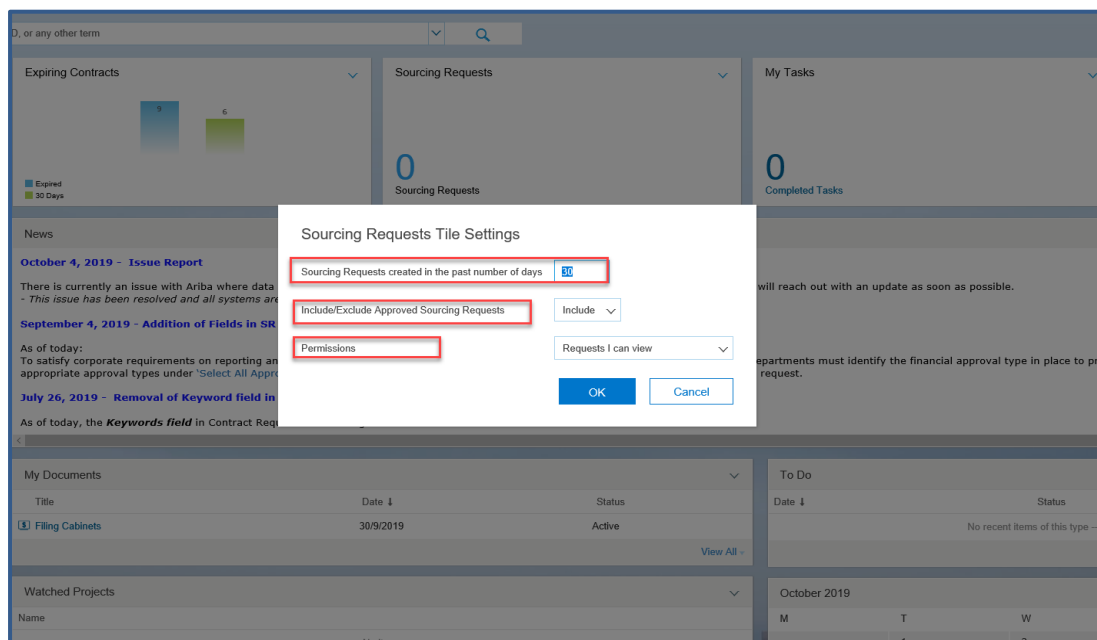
D, or any other term

Expiring Contracts

9

6

Expired
30 Days

Sourcing Requests

0
Sourcing Requests

My Tasks

0
Completed Tasks

News

October 4, 2019 - Issue Report

There is currently an issue with Ariba where data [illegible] will reach out with an update as soon as possible.
- This issue has been resolved and all systems are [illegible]

September 4, 2019 - Addition of Fields in SR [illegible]

As of today:
To satisfy corporate requirements on reporting an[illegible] epartments must identify the financial approval type in place to pr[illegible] appropriate approval types under 'Select All Appro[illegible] request.

July 26, 2019 - Removal of Keyword field in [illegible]

As of today, the Keywords field in Contract Requ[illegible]

Sourcing Requests Tile Settings

Sourcing Requests created in the past number of days
30

Include/Exclude Approved Sourcing Requests
Include

Permissions
Requests I can view

OK
Cancel

My Documents

| Title | Date ↓ | Status |
|---|---|---|
| Filing Cabinets | 30/9/2019 | Active |

View All ›

To Do

| Date ↓ | Status |
|---|---|
| No recent items of this type -- | |

Watched Projects

Name

October 2019

M T W